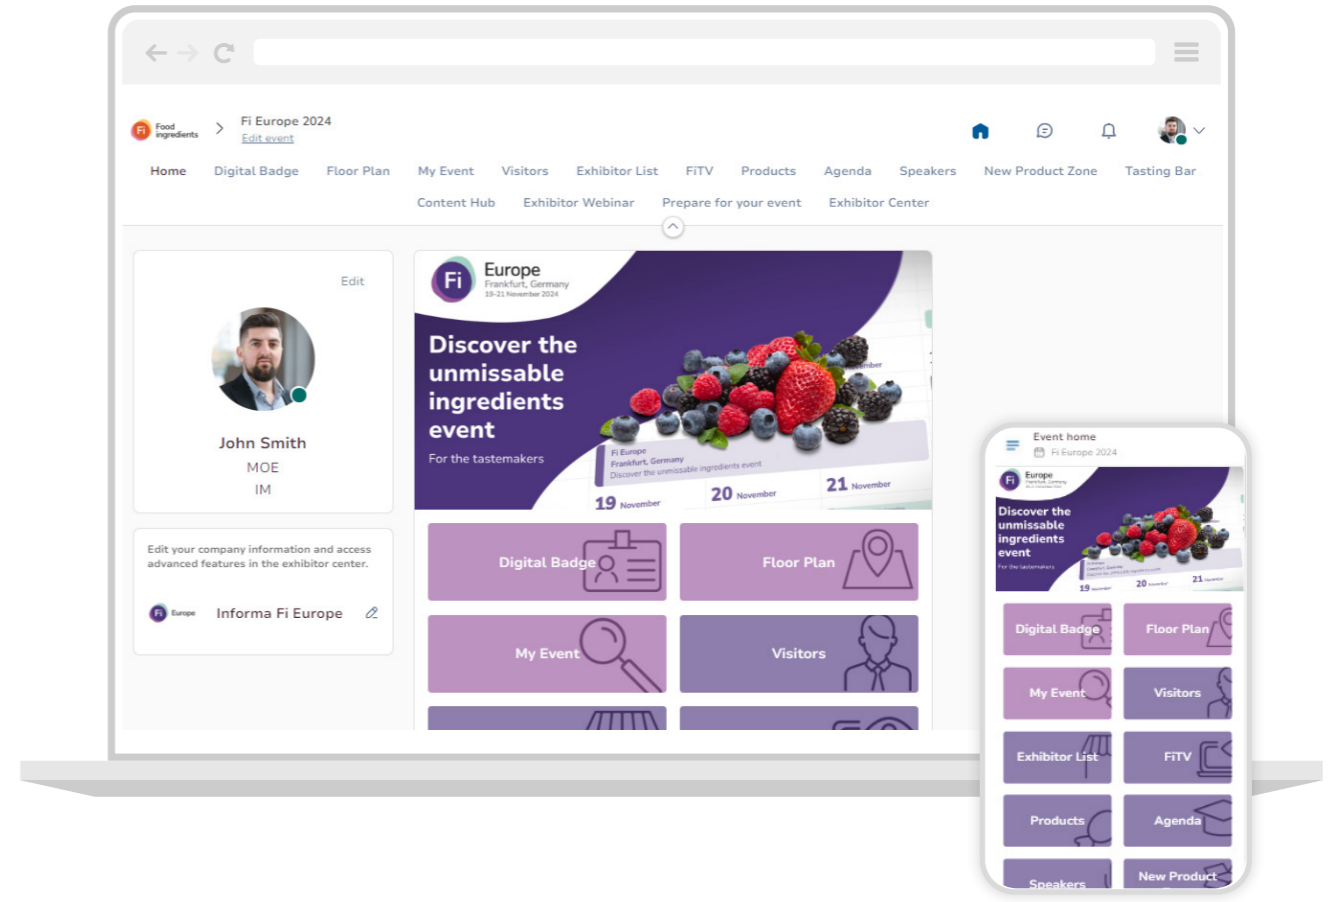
Fi Food ingredients

Fi Europe 2024
Edit event

Home Digital Badge Floor Plan My Event Visitors Exhibitor List FiTV Products Agenda Speakers New Product Zone Tasting Bar
Content Hub Exhibitor Webinar Prepare for your event Exhibitor Center

Edit

John Smith
MOE
IM

Edit your company information and access advanced features in the exhibitor center.

Fi Europe Informa Fi Europe

Fi Europe
Frankfurt, Germany
19-21 November 2024

Discover the unmissable ingredients event
For the tastemakers

Fi Europe
Frankfurt, Germany
Discover the unmissable ingredients event

19 November 20 November 21 November

Digital Badge
Floor Plan
My Event
Visitors

Event home
Fi Europe 2024

Fi Europe
Frankfurt, Germany

Discover the unmissable ingredients event
For the tastemakers

19 November 20 November 21 November

Digital Badge
Floor Plan
My Event
Visitors
Exhibitor List
FiTV
Products
Agenda
Speakers
New Product